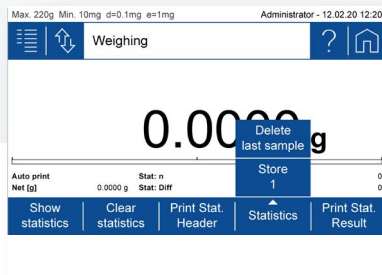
Max. 220g Min. 10mg d=0.1mg e=1mg Administrator - 12.02.20 12:20

Weighing

?

0.00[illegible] g

Delete last sample

Store 1

Auto print
Net [g] 0.0000 g

Stat: n
Stat: Diff

0
0

Show statistics

Clear statistics

Print Stat. Header

Statistics

Print Stat. Result